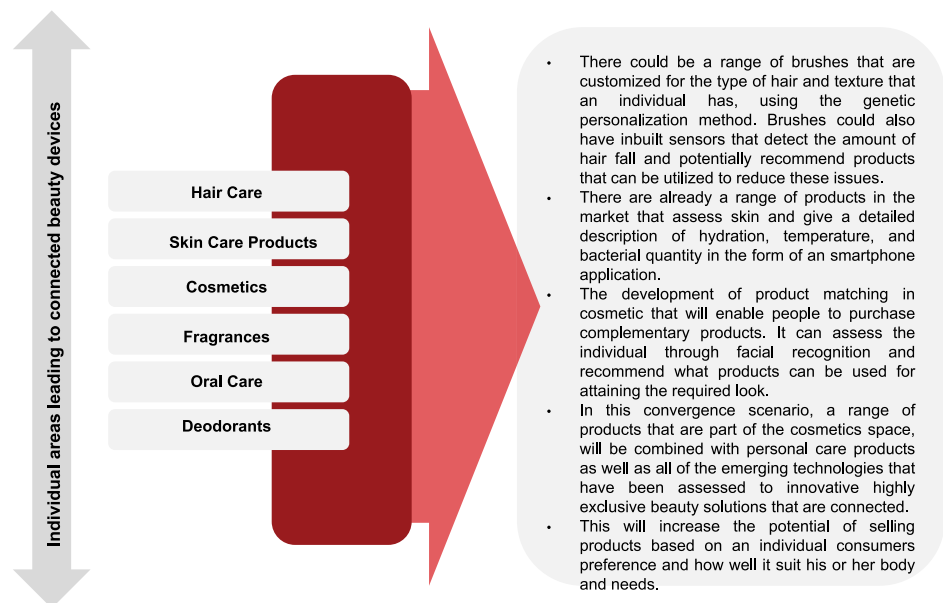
Individual areas leading to connected beauty devices

Hair Care

Skin Care Products

Cosmetics

Fragrances

Oral Care

Deodorants

- There could be a range of brushes that are customized for the type of hair and texture that an individual has, using the genetic personalization method. Brushes could also have inbuilt sensors that detect the amount of hair fall and potentially recommend products that can be utilized to reduce these issues.
- There are already a range of products in the market that assess skin and give a detailed description of hydration, temperature, and bacterial quantity in the form of an smartphone application.
- The development of product matching in cosmetic that will enable people to purchase complementary products. It can assess the individual through facial recognition and recommend what products can be used for attaining the required look.
- In this convergence scenario, a range of products that are part of the cosmetics space, will be combined with personal care products as well as all of the emerging technologies that have been assessed to innovative highly exclusive beauty solutions that are connected.
- This will increase the potential of selling products based on an individual consumers preference and how well it suit his or her body and needs.